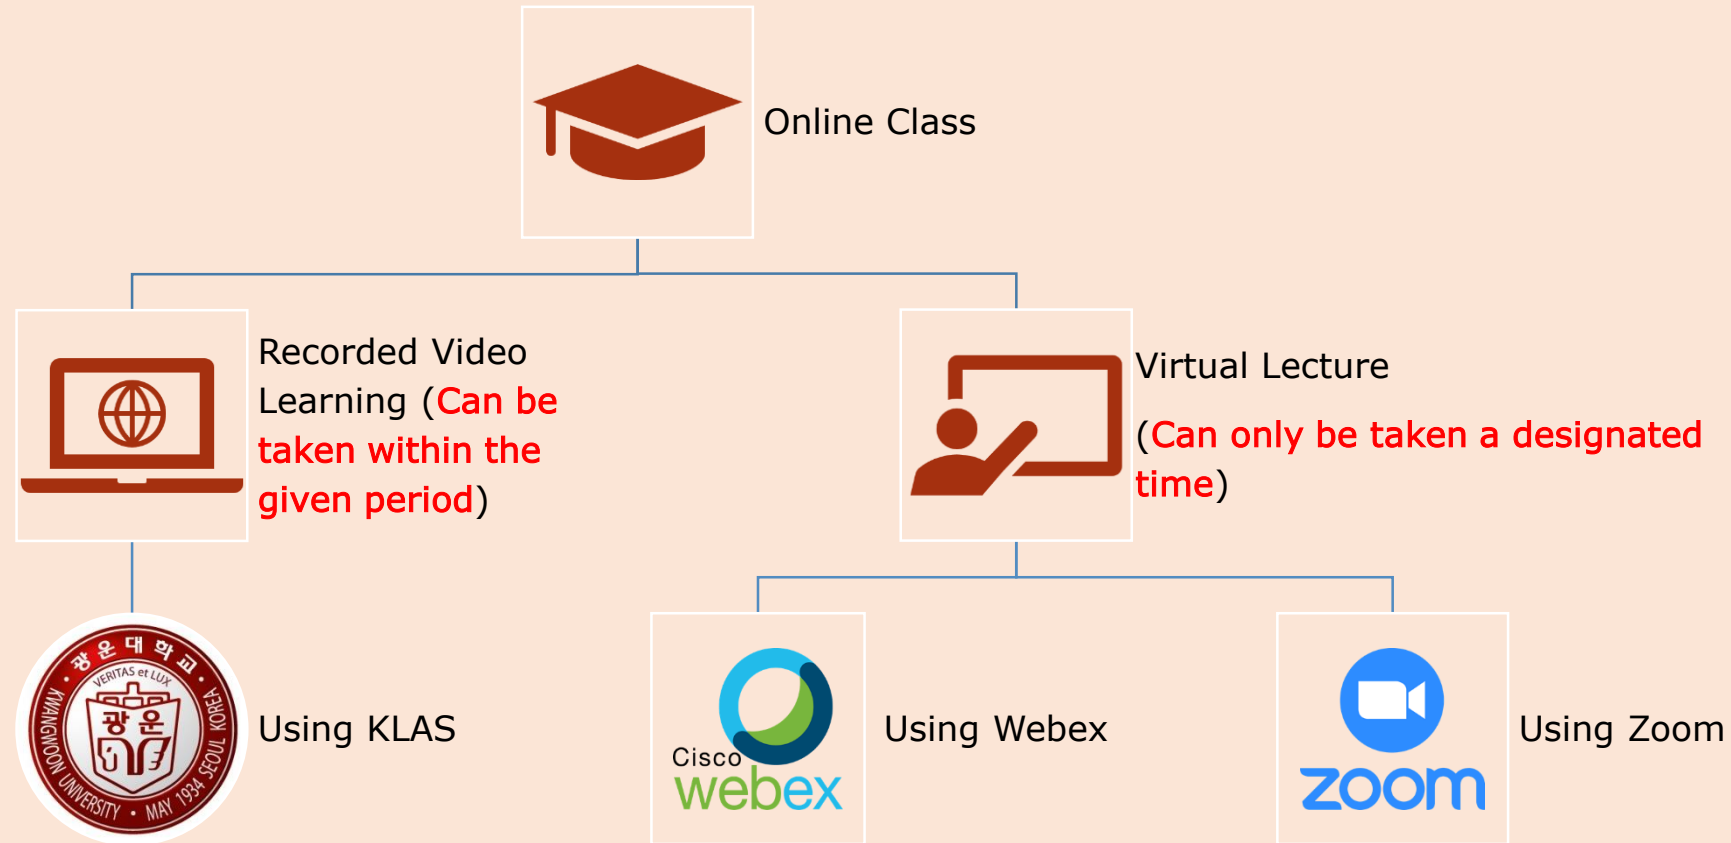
Online Class

Recorded Video Learning (Can be taken within the given period)

Virtual Lecture

(Can only be taken a designated time)

광운대학교
VERITAS et LUX
광운
KWANGWOON UNIVERSITY · MAY 1934 SEOUL KOREA

Using KLAS

Cisco webex

Using Webex

zoom

Using Zoom